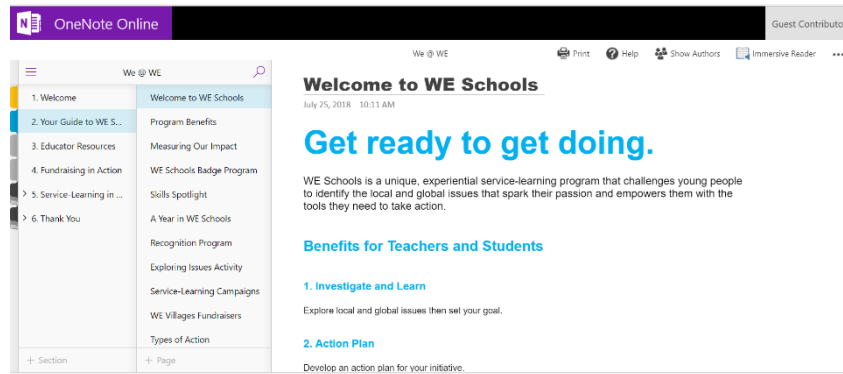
OneNote Online

Guest Contributo

We @ WE

Print Help Show Authors Immersive Reader •••

We @ WE

1. Welcome
2. Your Guide to WE S...
3. Educator Resources
4. Fundraising in Action
5. Service-Learning in ...
6. Thank You

+ Section

Welcome to WE Schools
Program Benefits
Measuring Our Impact
WE Schools Badge Program
Skills Spotlight
A Year in WE Schools
Recognition Program
Exploring Issues Activity
Service-Learning Campaigns
WE Villages Fundraisers
Types of Action

+ Page

Welcome to WE Schools

July 25, 2018 10:11 AM

Get ready to get doing.

WE Schools is a unique, experiential service-learning program that challenges young people to identify the local and global issues that spark their passion and empowers them with the tools they need to take action.

Benefits for Teachers and Students

1. Investigate and Learn

Explore local and global issues then set your goal.

2. Action Plan

Develop an action plan for your initiative.